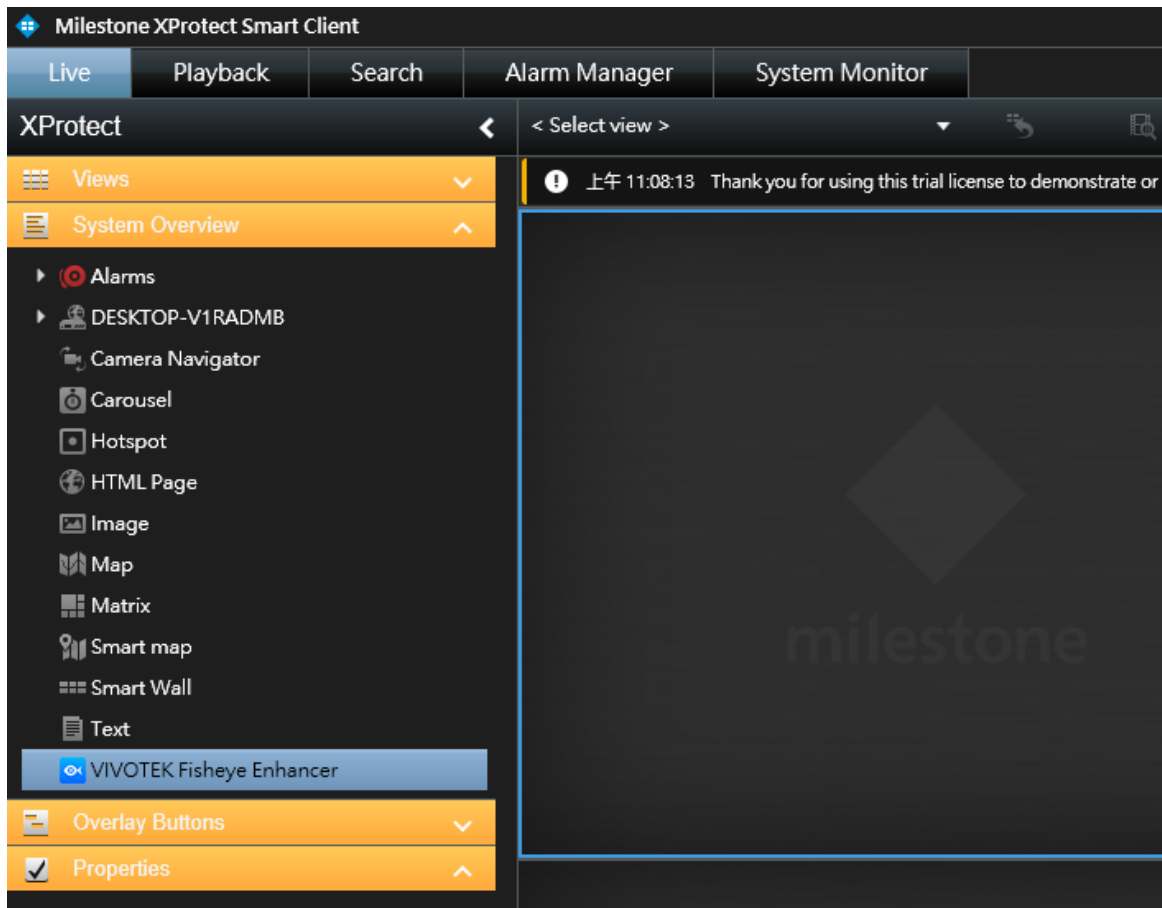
Milestone XProtect Smart Client

Live
Playback
Search
Alarm Manager
System Monitor

XProtect

< Select view >

Views
System Overview

Alarms
DESKTOP-V1RADMB
Camera Navigator
Carousel
Hotspot
HTML Page
Image
Map
Matrix
Smart map
Smart Wall
Text
VIVOTEK Fisheye Enhancer

Overlay Buttons
Properties

上午 11:08:13 Thank you for using this trial license to demonstrate or

milestone